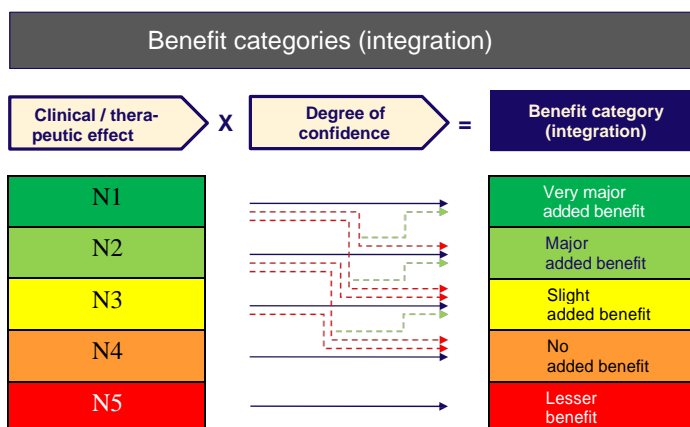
Benefit categories (integration)

Clinical / therapeutic effect X Degree of confidence = Benefit category (integration)

N1
N2
N3
N4
N5

Very major added benefit
Major added benefit
Slight added benefit
No added benefit
Lesser benefit